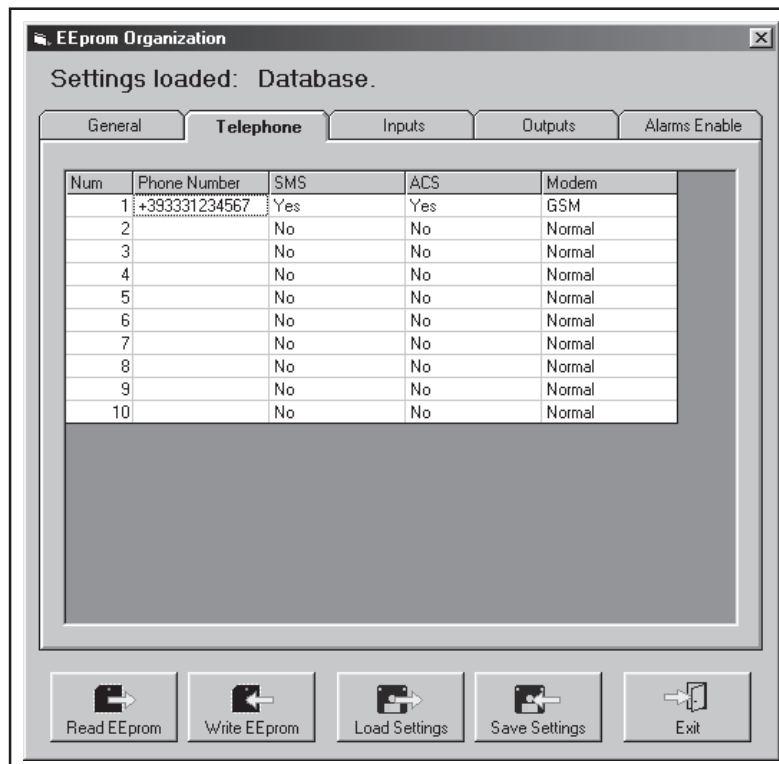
EEprom Organization

Settings loaded: Database.

General | Telephone | Inputs | Outputs | Alarms Enable

| Num | Phone Number | SMS | ACS | Modem |
|---|---|---|---|---|
| 1 | +393331234567 | Yes | Yes | GSM |
| 2 | | No | No | Normal |
| 3 | | No | No | Normal |
| 4 | | No | No | Normal |
| 5 | | No | No | Normal |
| 6 | | No | No | Normal |
| 7 | | No | No | Normal |
| 8 | | No | No | Normal |
| 9 | | No | No | Normal |
| 10 | | No | No | Normal |

Read EEprom | Write EEprom | Load Settings | Save Settings | Exit